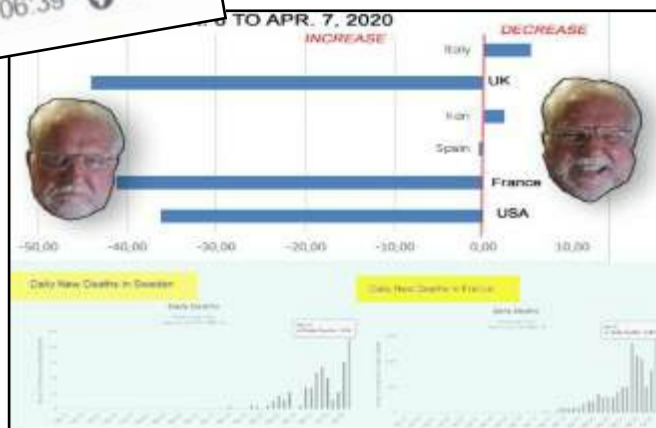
06:39

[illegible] TO APR. 7, 2020

INCREASE

DECREASE

Italy

UK

Iran

Spain

France

USA

-50,00 -40,00 -30,00 -20,00 -10,00 0,00 10,00

Daily New Deaths in Sweden

Daily Deaths

Daily New Deaths in France

Daily Deaths